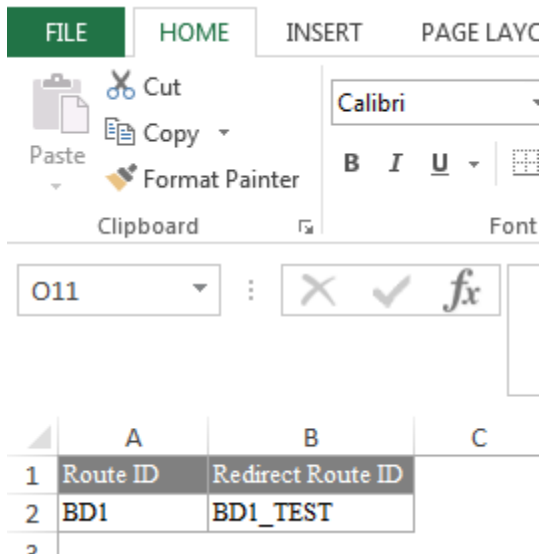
FILE HOME INSERT PAGE LAYO

Paste

Cut

Copy

Format Painter

Clipboard

Calibri

B I U

Font

O11

$f_x$

| | A | B | C |
|---|---|---|---|
| 1 | Route ID | Redirect Route ID | |
| 2 | BD1 | BD1_TEST | |
| 3 | | | |